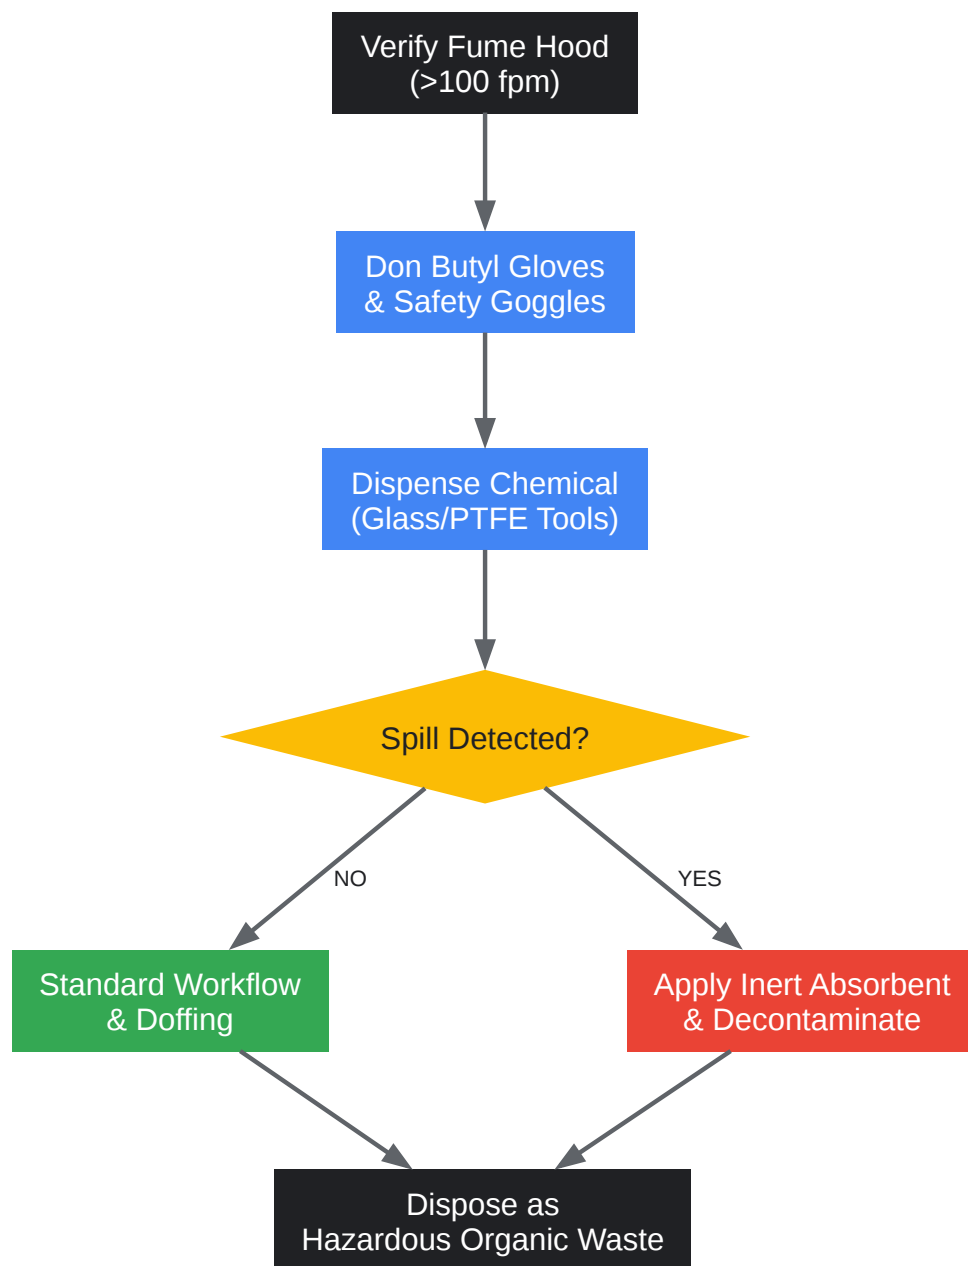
Verify Fume Hood
(>100 fpm)

Don Butyl Gloves
& Safety Goggles

Dispense Chemical
(Glass/PTFE Tools)

Spill Detected?

NO

YES

Standard Workflow
& Doffing

Apply Inert Absorbent
& Decontaminate

Dispose as
Hazardous Organic Waste